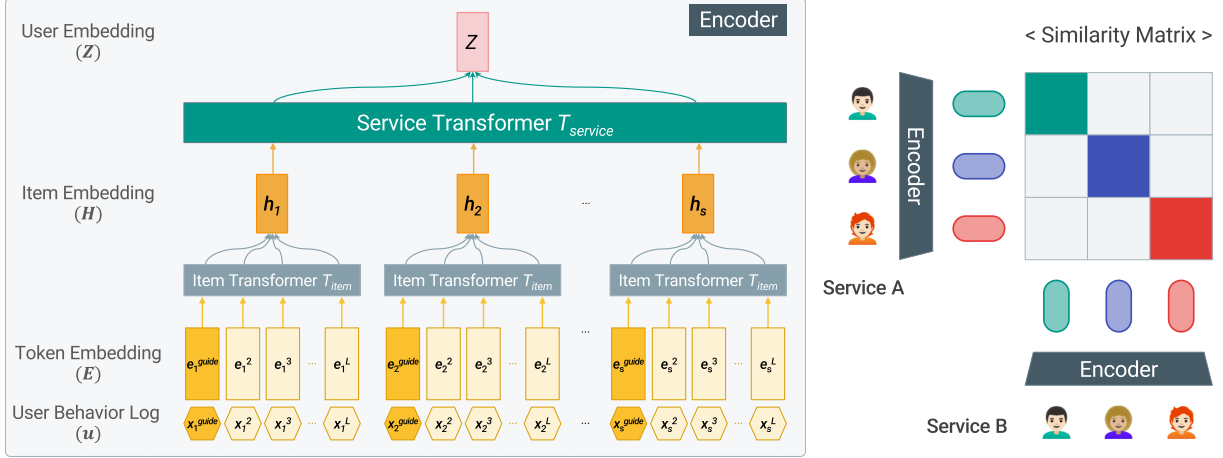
Encoder

User Embedding
$(\boldsymbol{Z})$

$Z$

Service Transformer $T_{service}$

Item Embedding
$(\boldsymbol{H})$

$h_1$ $h_2$ ... $h_s$

Item Transformer $T_{item}$ Item Transformer $T_{item}$ ... Item Transformer $T_{item}$

Token Embedding
$(\boldsymbol{E})$

$e_1^{guide}$ $e_1^2$ $e_1^3$ ... $e_1^L$ $e_2^{guide}$ $e_2^2$ $e_2^3$ ... $e_2^L$ ... $e_s^{guide}$ $e_s^2$ $e_s^3$ ... $e_s^L$

User Behavior Log
$(\boldsymbol{u})$

$x_1^{guide}$ $x_1^2$ $x_1^3$ ... $x_1^L$ $x_2^{guide}$ $x_2^2$ $x_2^3$ ... $x_2^L$ ... $x_s^{guide}$ $x_s^2$ $x_s^3$ ... $x_s^L$

< Similarity Matrix >

Encoder

Service A

Encoder

Service B